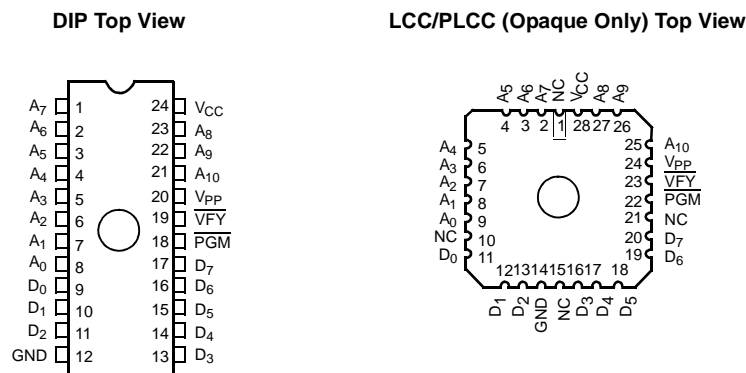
DIP Top View

$A_7$ 1
$A_6$ 2
$A_5$ 3
$A_4$ 4
$A_3$ 5
$A_2$ 6
$A_1$ 7
$A_0$ 8
$D_0$ 9
$D_1$ 10
$D_2$ 11
GND 12

24 $V_{CC}$
23 $A_8$
22 $A_9$
21 $A_{10}$
20 $V_{PP}$
19 $\overline{VFY}$
18 $\overline{PGM}$
17 $D_7$
16 $D_6$
15 $D_5$
14 $D_4$
13 $D_3$

LCC/PLCC (Opaque Only) Top View

$A_5$ $A_6$ $A_7$ NC $V_{CC}$ $A_8$ $A_9$
4 3 2 1 28 27 26

$A_4$ 5
$A_3$ 6
$A_2$ 7
$A_1$ 8
$A_0$ 9
NC 10
$D_0$ 11

25 $A_{10}$
24 $V_{PP}$
23 $\overline{VFY}$
22 $\overline{PGM}$
21 NC
20 $D_7$
19 $D_6$

12 13 14 15 16 17 18
$D_1$ $D_2$ GND NC $D_3$ $D_4$ $D_5$